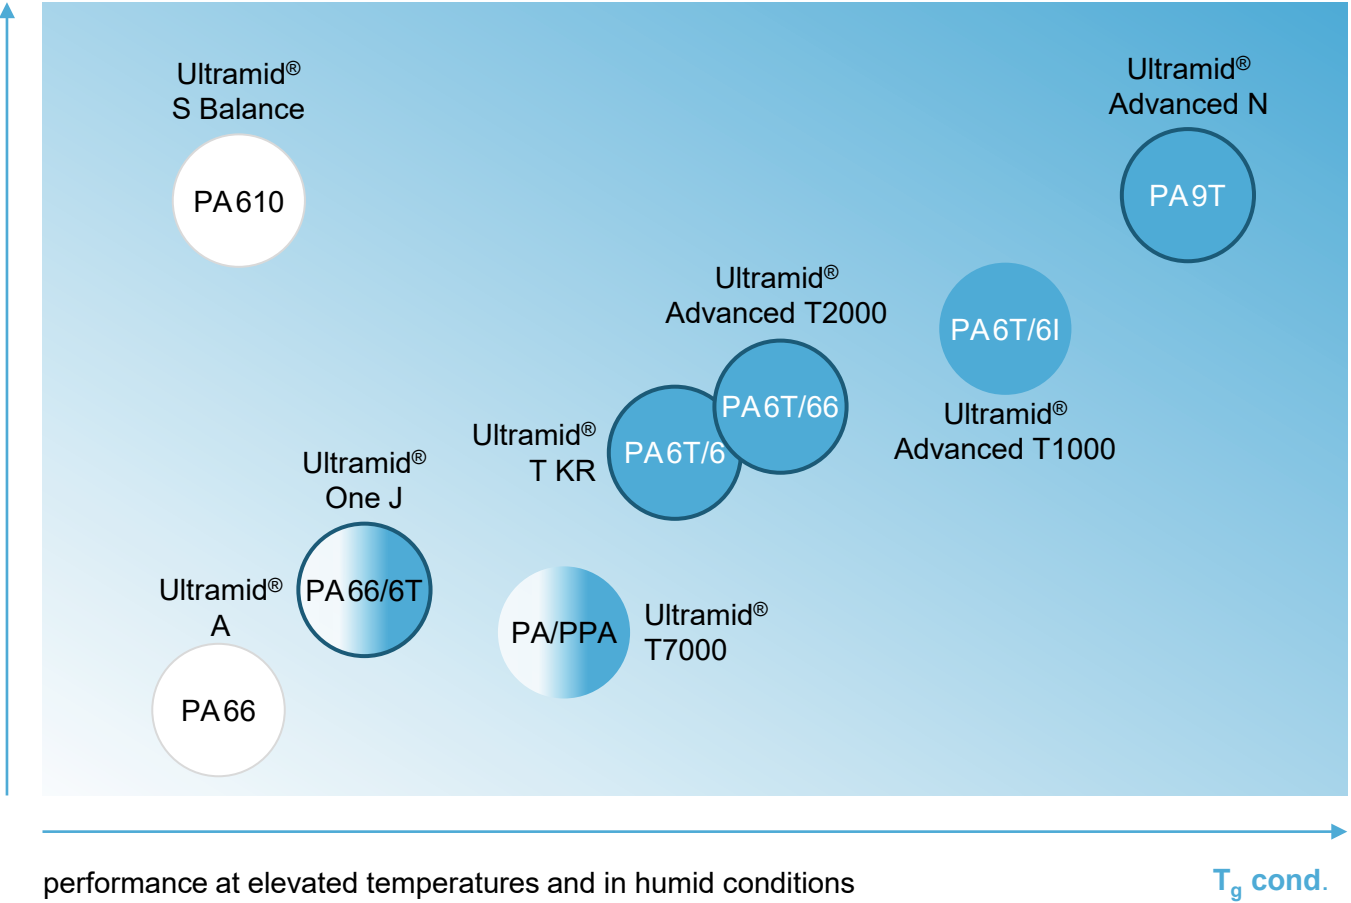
Ultramid®
S Balance

PA610

Ultramid®
Advanced N

PA9T

Ultramid®
Advanced T2000

PA6T/6I

PA6T/66

Ultramid®
T KR

PA6T/6

Ultramid®
Advanced T1000

Ultramid®
One J

Ultramid®
A

PA66/6T

PA/PPA

Ultramid®
T7000

PA66

performance at elevated temperatures and in humid conditions

$T_g$ cond.